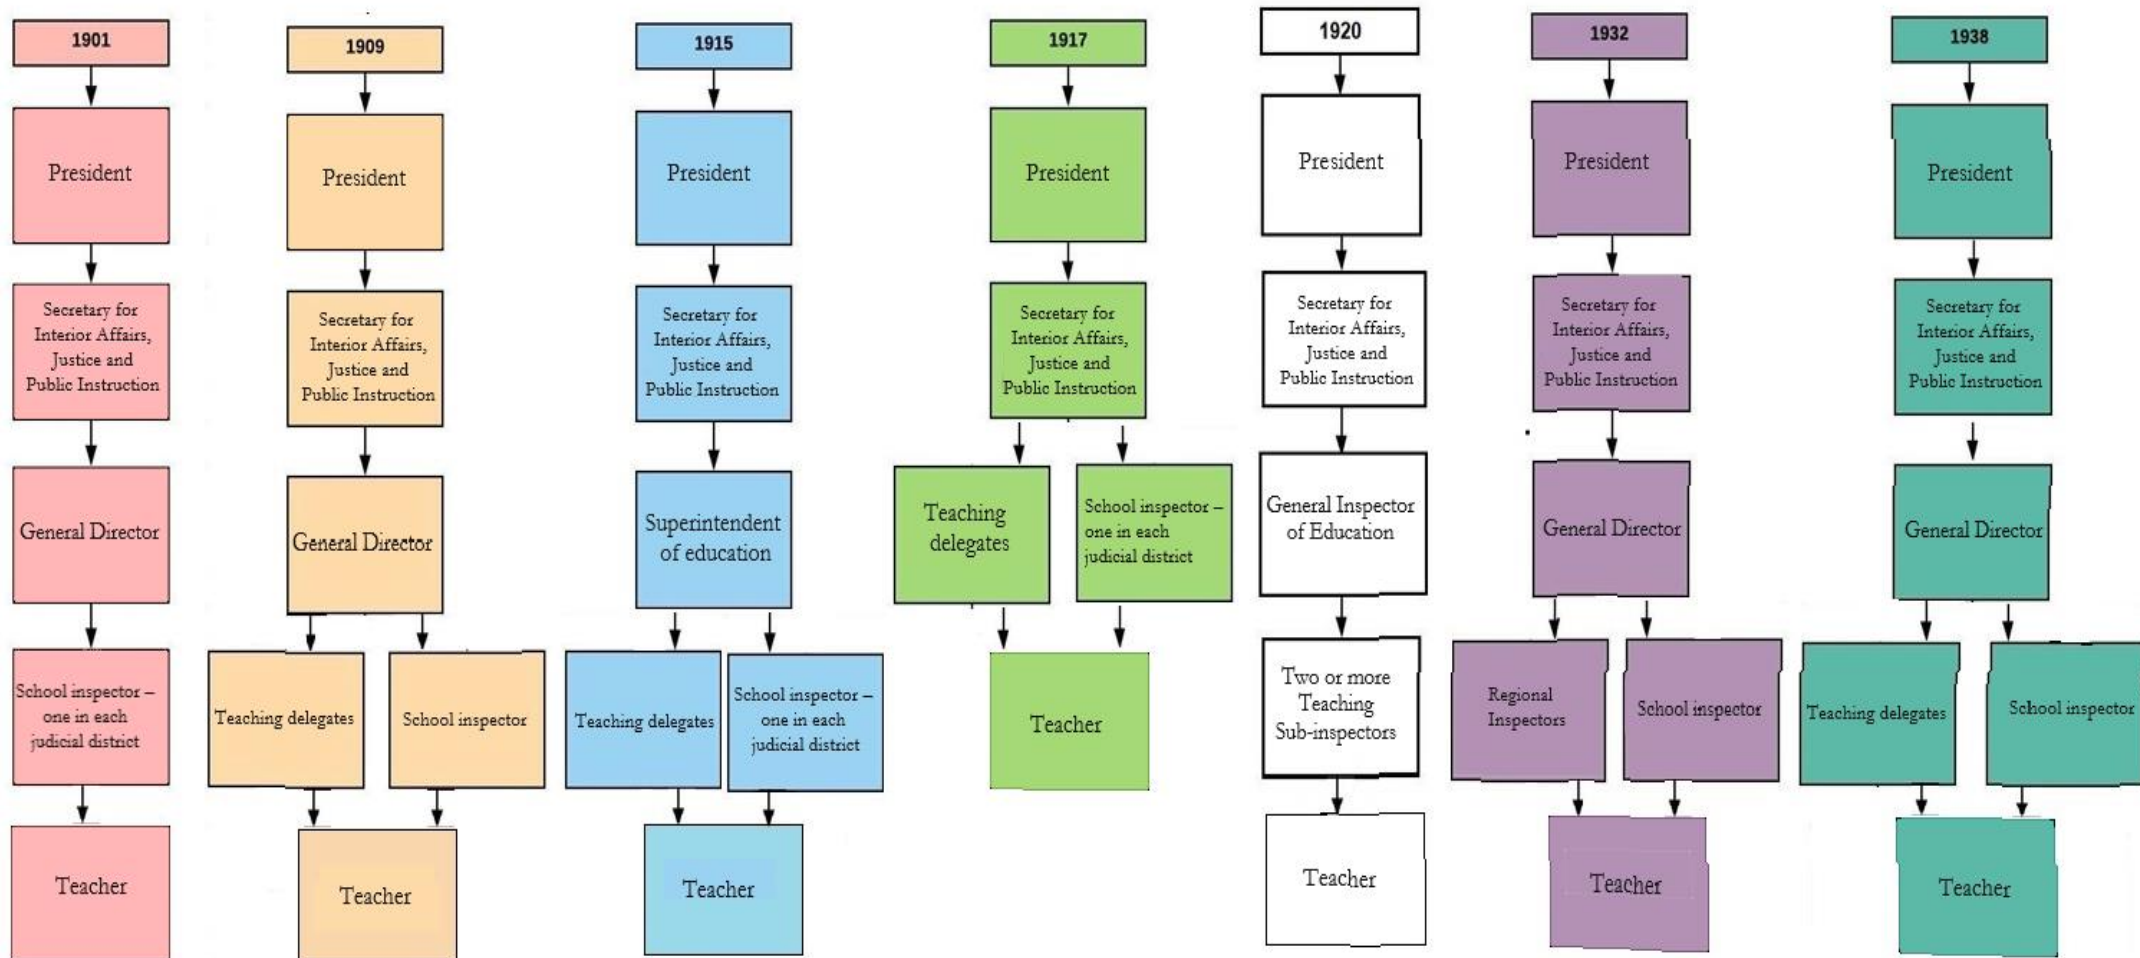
1901

President

Secretary for Interior Affairs, Justice and Public Instruction

General Director

School inspector – one in each judicial district

Teacher

1909

President

Secretary for Interior Affairs, Justice and Public Instruction

General Director

Teaching delegates

School inspector

Teacher

1915

President

Secretary for Interior Affairs, Justice and Public Instruction

Superintendent of education

Teaching delegates

School inspector – one in each judicial district

Teacher

1917

President

Secretary for Interior Affairs, Justice and Public Instruction

Teaching delegates

School inspector – one in each judicial district

Teacher

1920

President

Secretary for Interior Affairs, Justice and Public Instruction

General Inspector of Education

Two or more Teaching Sub-inspectors

Teacher

1932

President

Secretary for Interior Affairs, Justice and Public Instruction

General Director

Regional Inspectors

School inspector

Teacher

1938

President

Secretary for Interior Affairs, Justice and Public Instruction

General Director

Teaching delegates

School inspector

Teacher